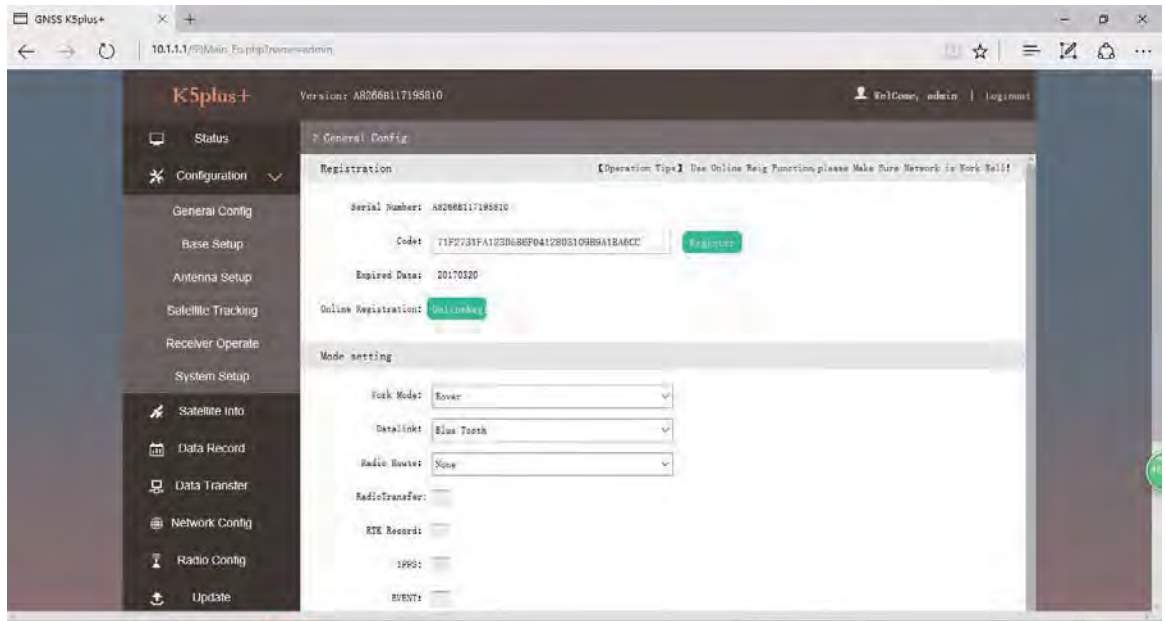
GNSS K5plus+

10.1.1.1/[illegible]

K5plus+

Version: A82668117195810

WelCome, admin | Loginout

Status

Configuration

General Config

Base Setup

Antenna Setup

Satellite Tracking

Receiver Operate

System Setup

Satellite Info

Data Record

Data Transfer

Network Config

Radio Config

Update

> General Config

Registration

【Operation Tips】 Use Online Reig Function,please Make Sure Network is Work Well!

Serial Number: A82668117195810

Code: 71F2731FA123B6B6F0412805109B9A1BA6CC

Register

Expired Date: 20170320

Online Registration: OnlineReg

Mode setting

Work Mode: Rover

Datalink: Blue Tooth

Radio Router: None

RadioTransfer:

RTK Record:

1PPS:

EVENT: